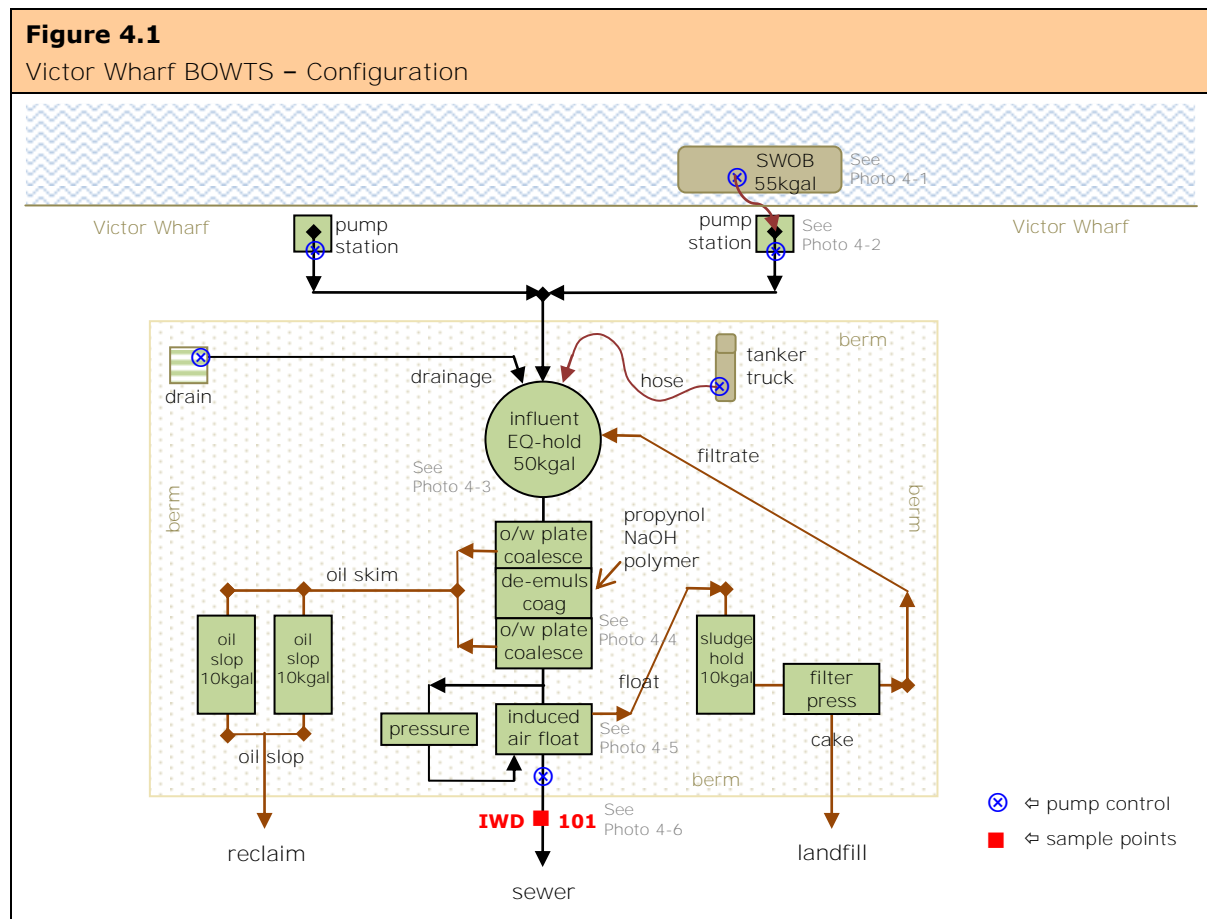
**Figure 4.1**
Victor Wharf BOWTS – Configuration

SWOB 55kgal
See Photo 4-1

Victor Wharf
pump station
pump station
See Photo 4-2
Victor Wharf

berm
drain
drainage
hose
tanker truck
influent EQ-hold 50kgal
See Photo 4-3
filtrate
berm
berm
o/w plate coalesce
propynol NaOH polymer
de-emuls coag
o/w plate coalesce
See Photo 4-4
oil skim
oil slop 10kgal
oil slop 10kgal
float
sludge hold 10kgal
filter press
pressure
induced air float
See Photo 4-5
cake
oil slop
berm
IWD 101
See Photo 4-6
reclaim
sewer
landfill

⇦ pump control
⇦ sample points